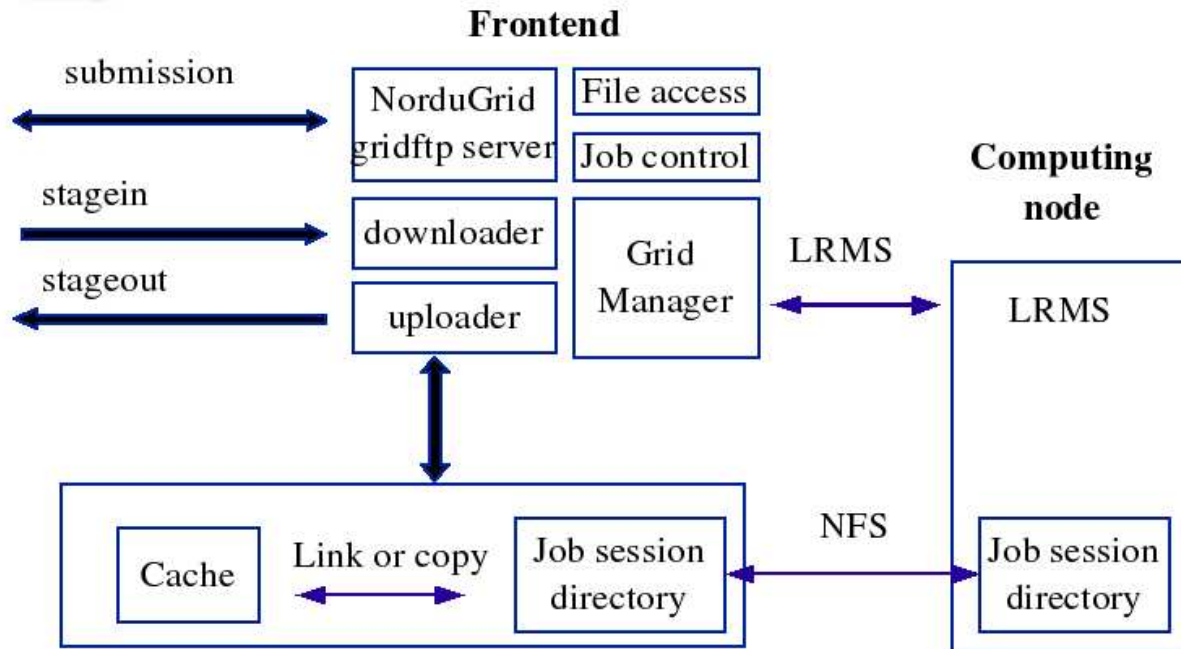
Frontend

submission

NorduGrid gridftp server

File access

Job control

Computing node

stagein

downloader

Grid Manager

LRMS

stageout

uploader

LRMS

NFS

Cache

Link or copy

Job session directory

Job session directory